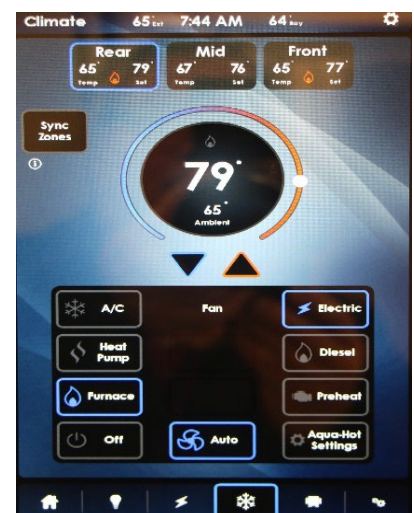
Climate 65° Ext 7:44 AM 64° Bay

Rear
65° Temp 79° Set

Mid
67° Temp 76° Set

Front
65° Temp 77° Set

Sync Zones

79°
65° Ambient

A/C
Fan
Electric
Heat Pump
Diesel
Furnace
Preheat
Off
Auto
Aqua-Hot Settings